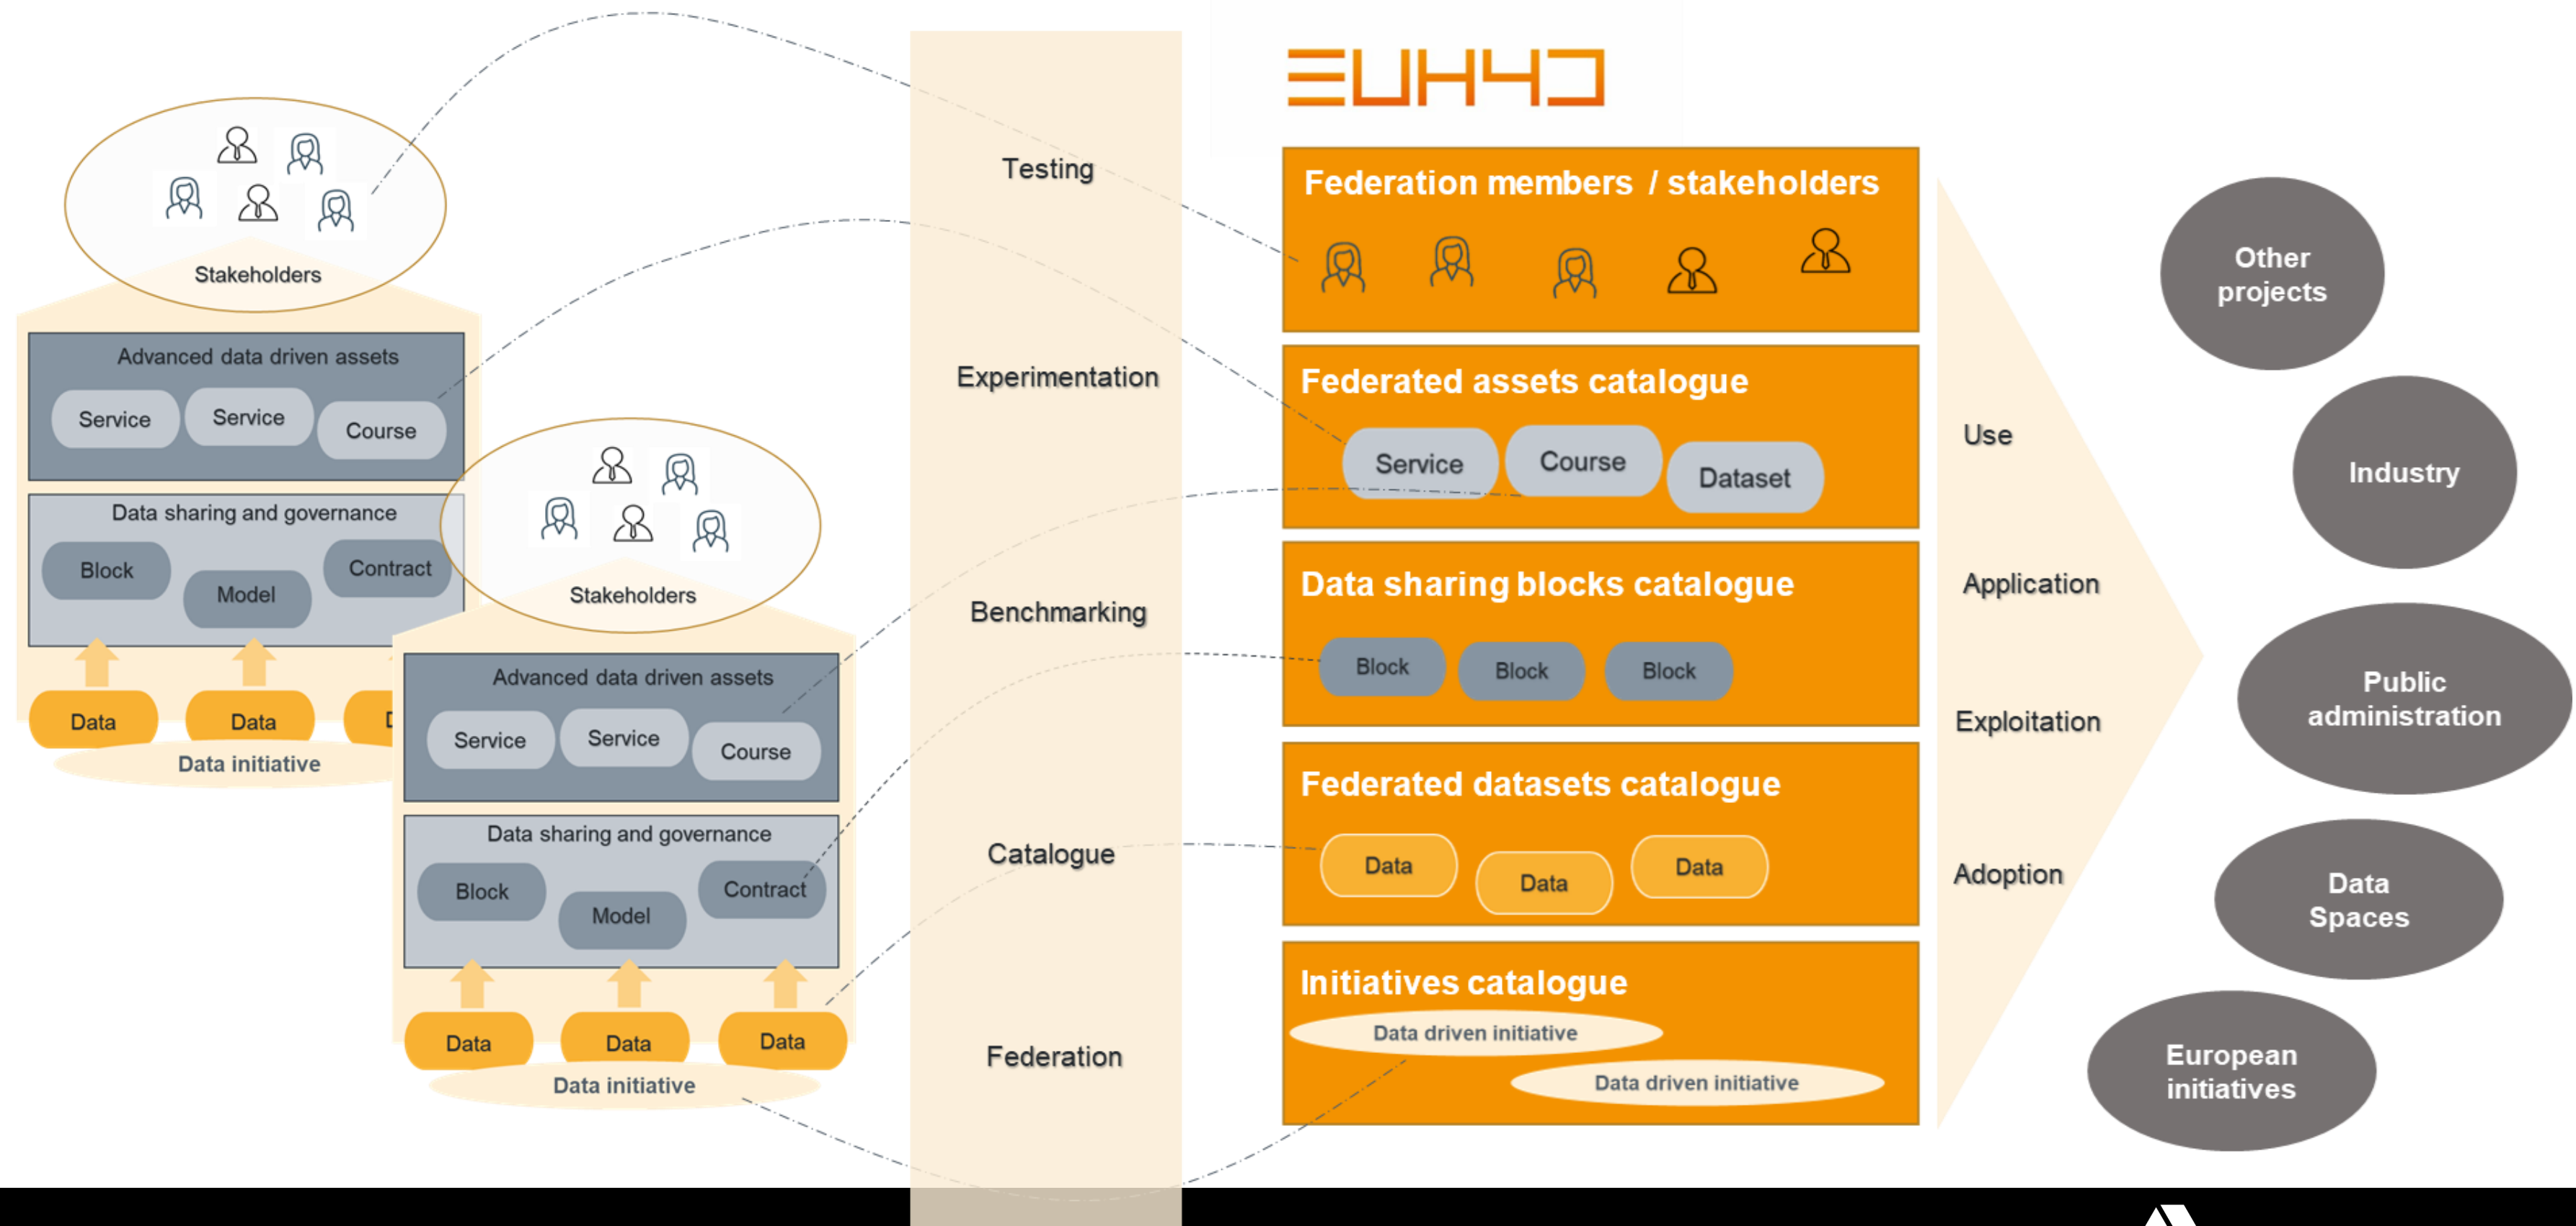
Stakeholders

Advanced data driven assets

Service Service Course

Data sharing and governance

Block Model Contract

Data Data D

Data initiative

Stakeholders

Advanced data driven assets

Service Service Course

Data sharing and governance

Block Model Contract

Data Data Data

Data initiative

Testing

Experimentation

Benchmarking

Catalogue

Federation

EUH4D

Federation members / stakeholders

Federated assets catalogue

Service Course Dataset

Data sharing blocks catalogue

Block Block Block

Federated datasets catalogue

Data Data Data

Initiatives catalogue

Data driven initiative

Data driven initiative

Use

Application

Exploitation

Adoption

Other projects

Industry

Public administration

Data Spaces

European initiatives